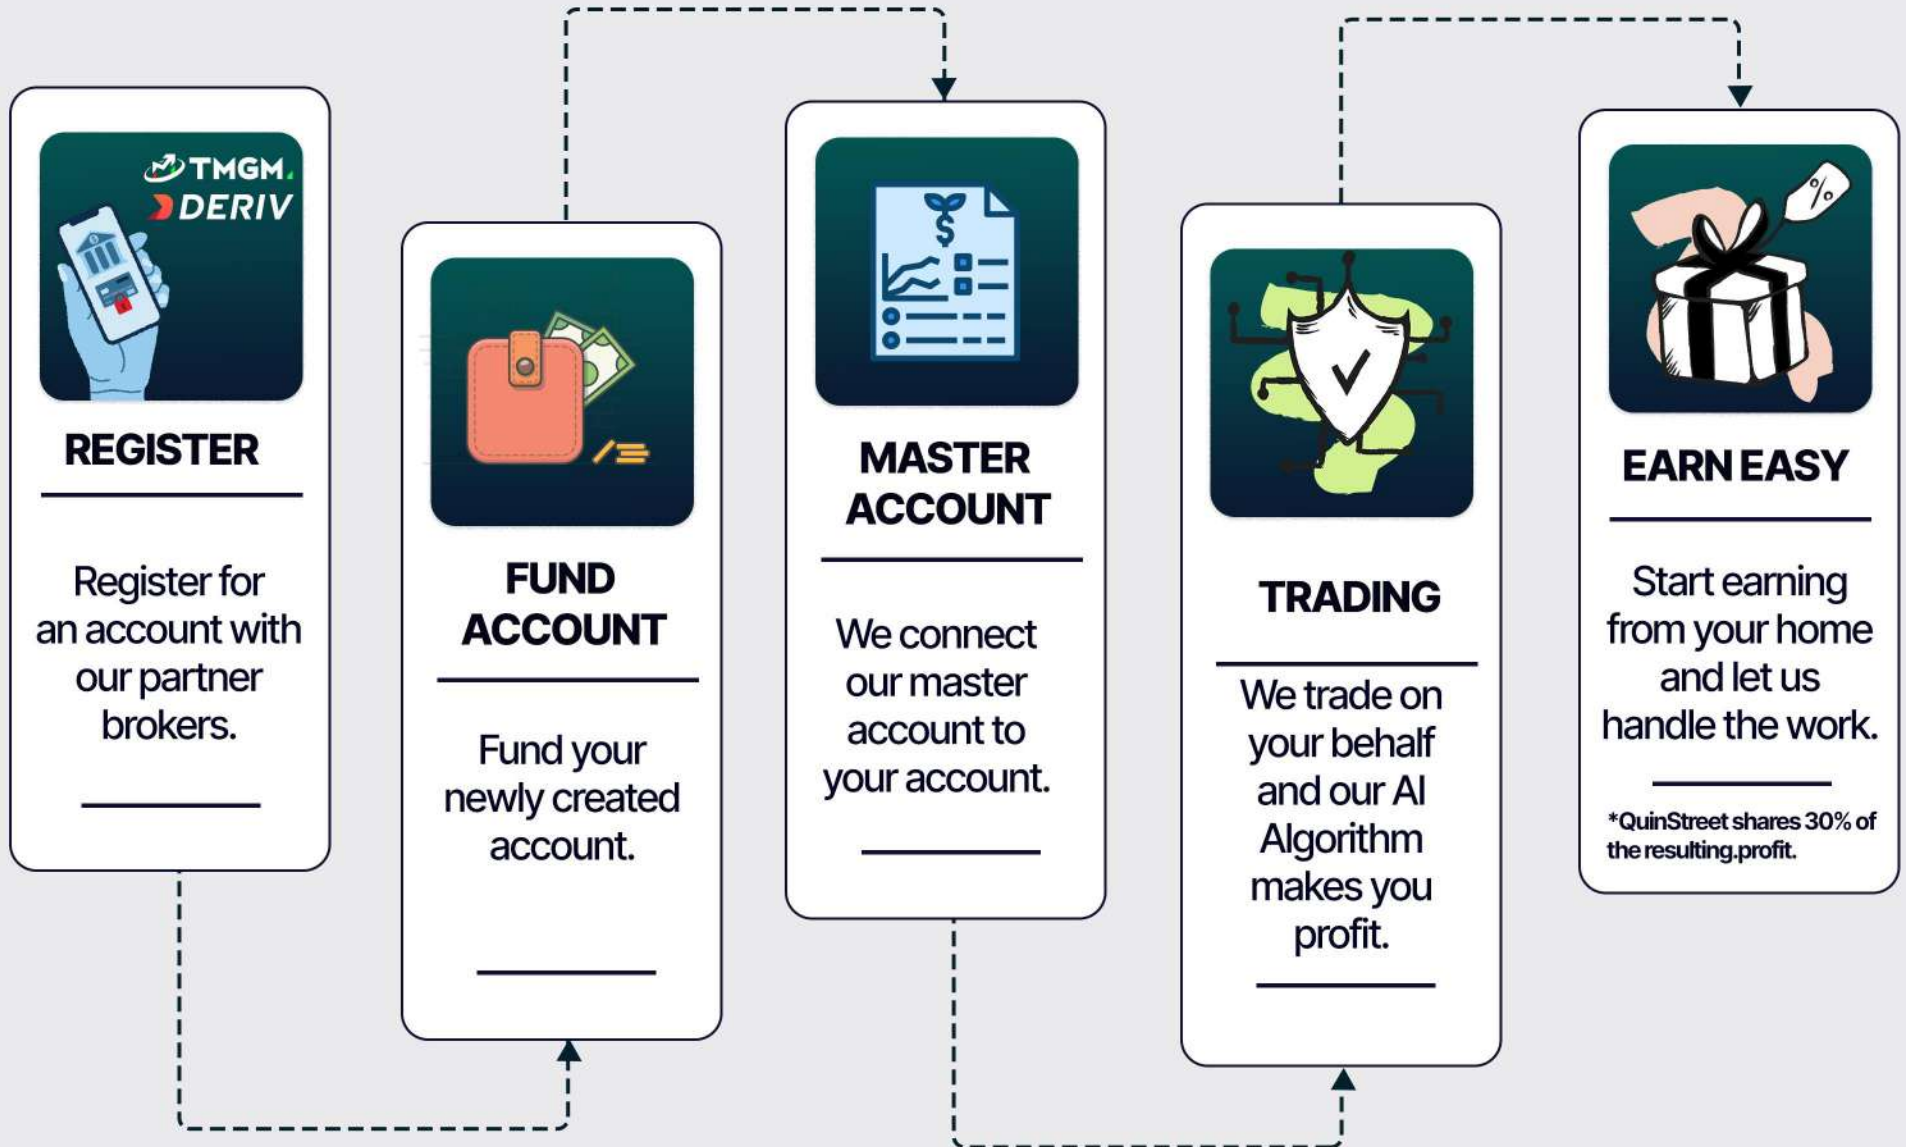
TMGM
DERIV

REGISTER

Register for an account with our partner brokers.

FUND ACCOUNT

Fund your newly created account.

MASTER ACCOUNT

We connect our master account to your account.

TRADING

We trade on your behalf and our AI Algorithm makes you profit.

EARN EASY

Start earning from your home and let us handle the work.

*QuinStreet shares 30% of the resulting.profit.